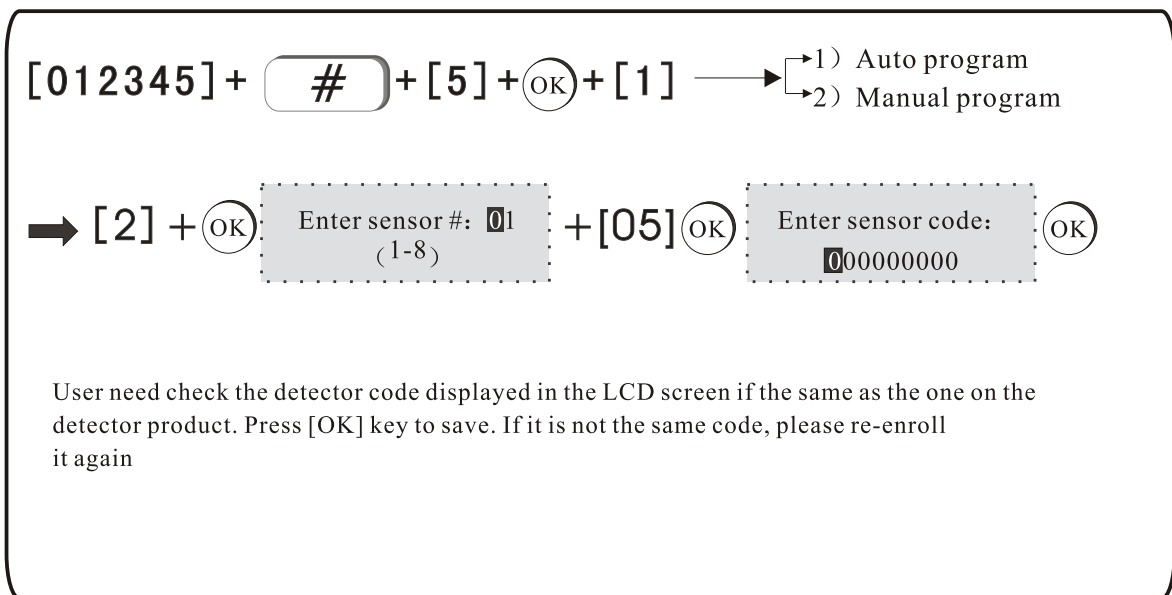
[012345] + # + [5] + OK + [1] 1) Auto program
2) Manual program

[2] + OK Enter sensor #: 01
(1-8) + [05] OK Enter sensor code:
000000000 OK

User need check the detector code displayed in the LCD screen if the same as the one on the detector product. Press [OK] key to save. If it is not the same code, please re-enroll it again